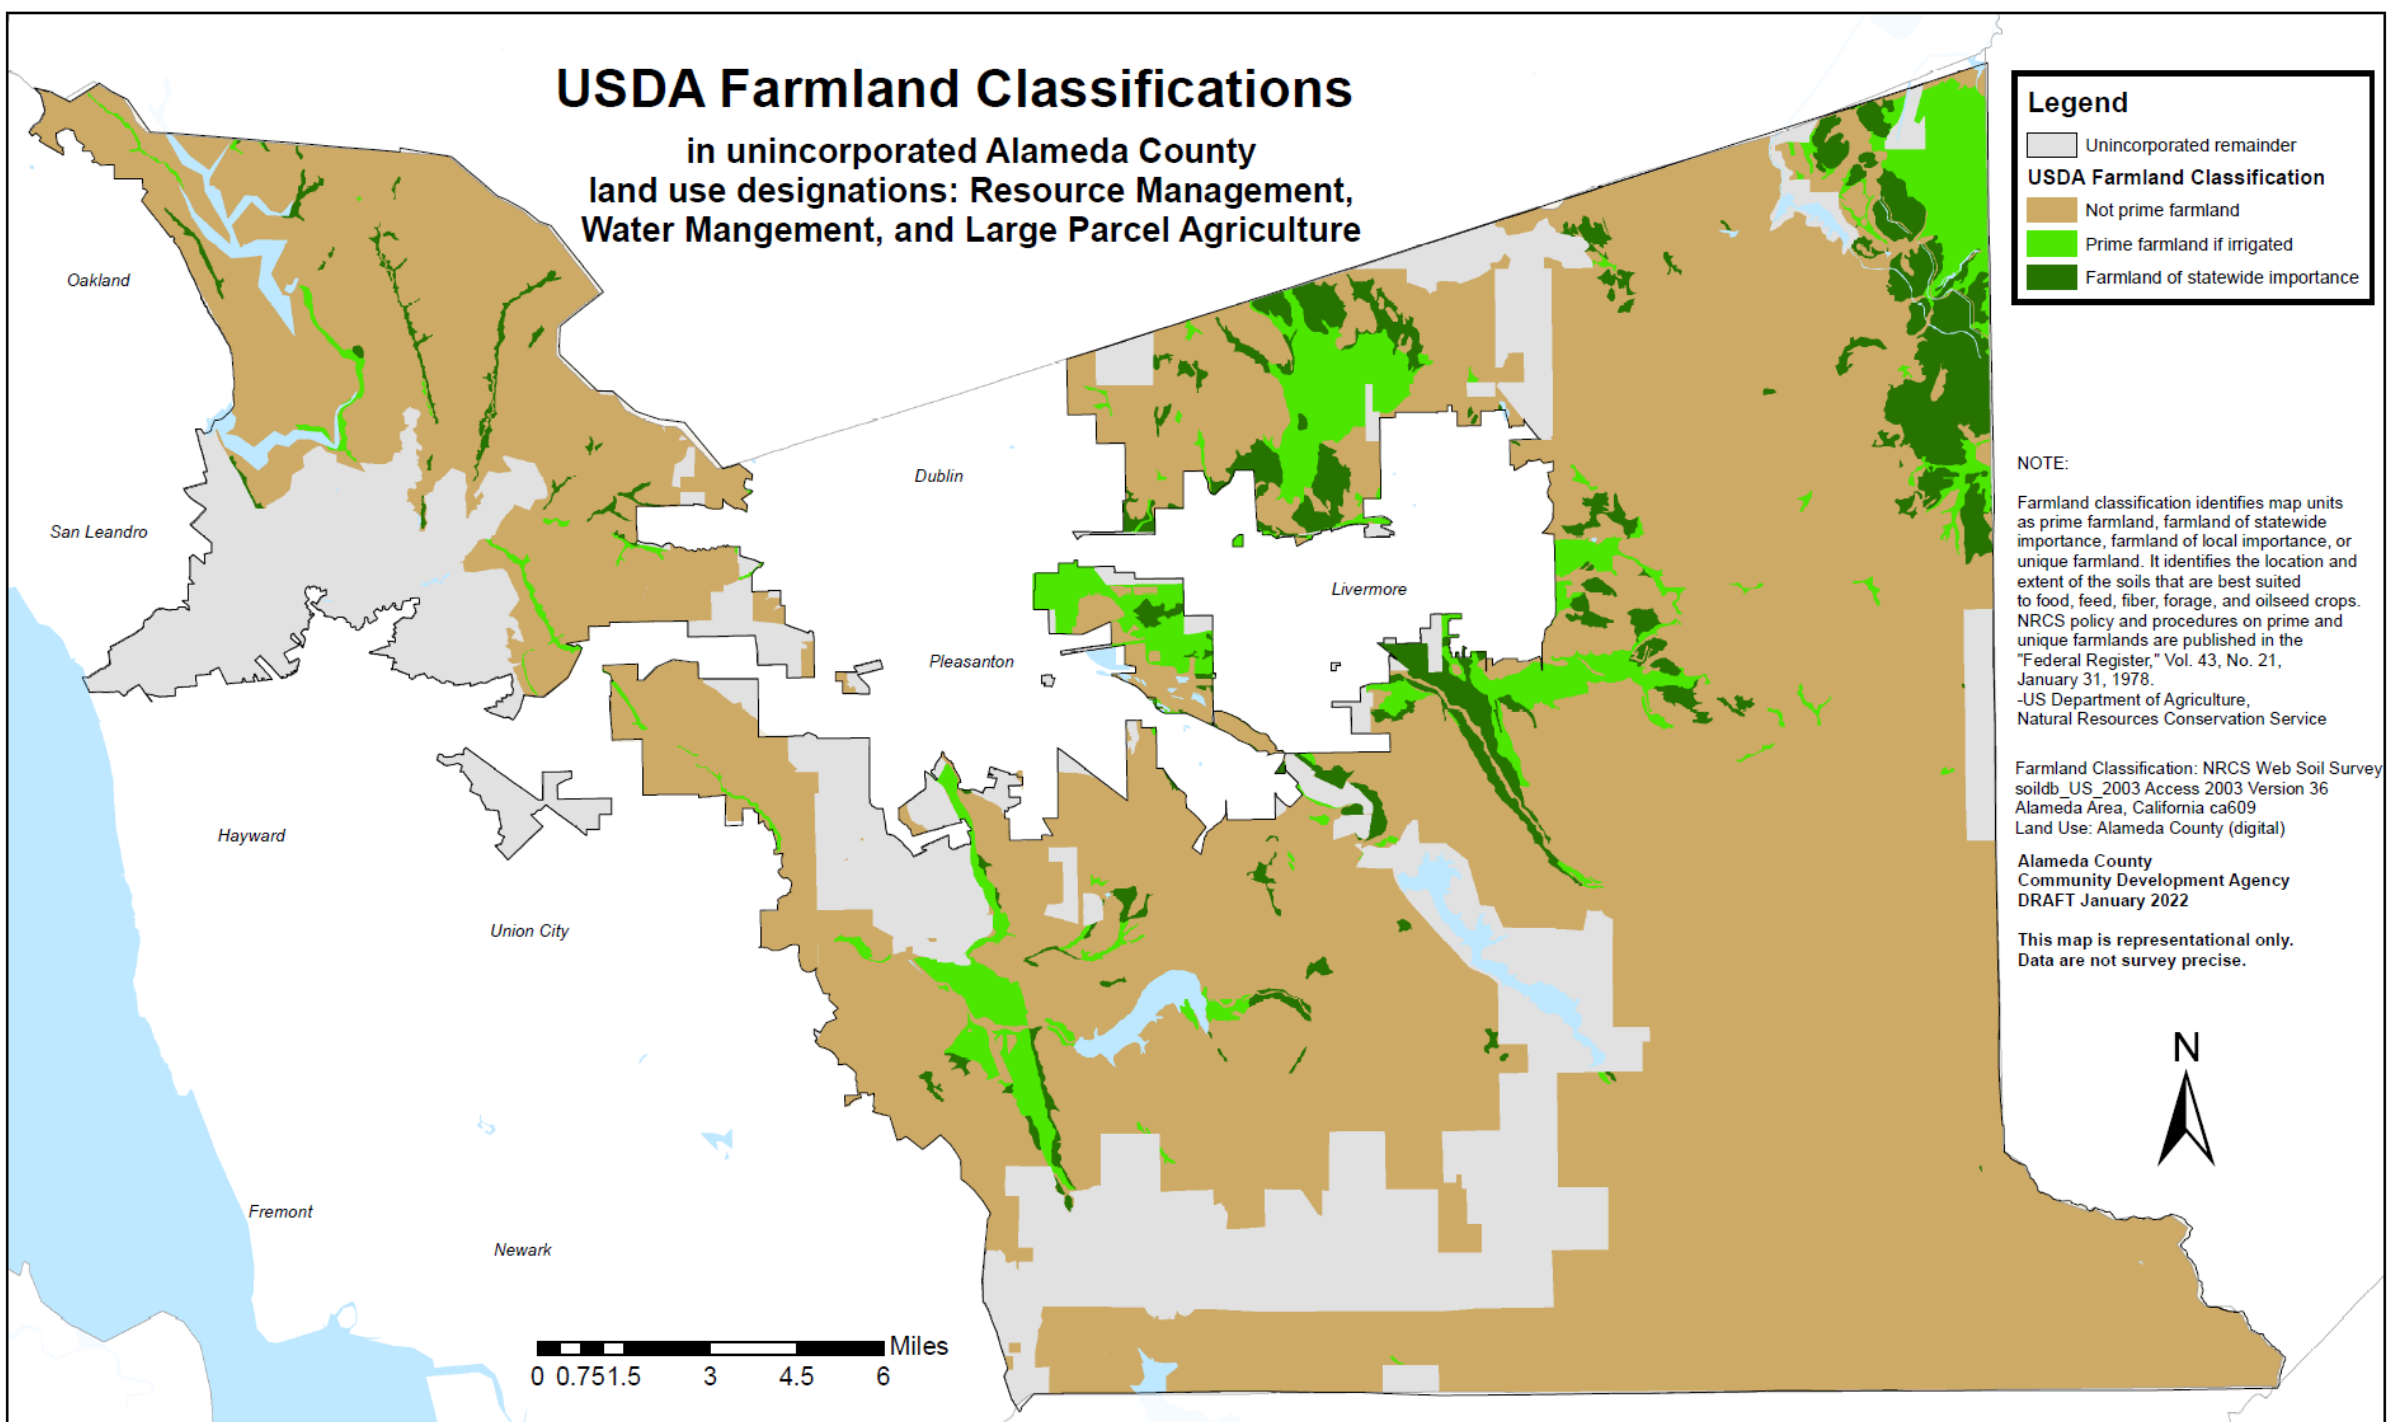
USDA Farmland Classifications

in unincorporated Alameda County
land use designations: Resource Management,
Water Mangement, and Large Parcel Agriculture

Legend
Unincorporated remainder
USDA Farmland Classification
Not prime farmland
Prime farmland if irrigated
Farmland of statewide importance

Oakland
San Leandro
Dublin
Livermore
Pleasanton
Hayward
Union City
Fremont
Newark

NOTE:

Farmland classification identifies map units as prime farmland, farmland of statewide importance, farmland of local importance, or unique farmland. It identifies the location and extent of the soils that are best suited to food, feed, fiber, forage, and oilseed crops. NRCS policy and procedures on prime and unique farmlands are published in the "Federal Register," Vol. 43, No. 21, January 31, 1978.
-US Department of Agriculture,
Natural Resources Conservation Service

Farmland Classification: NRCS Web Soil Survey
soildb_US_2003 Access 2003 Version 36
Alameda Area, California ca609
Land Use: Alameda County (digital)

Alameda County
Community Development Agency
DRAFT January 2022

This map is representational only.
Data are not survey precise.

N

Miles
0 0.751.5 3 4.5 6